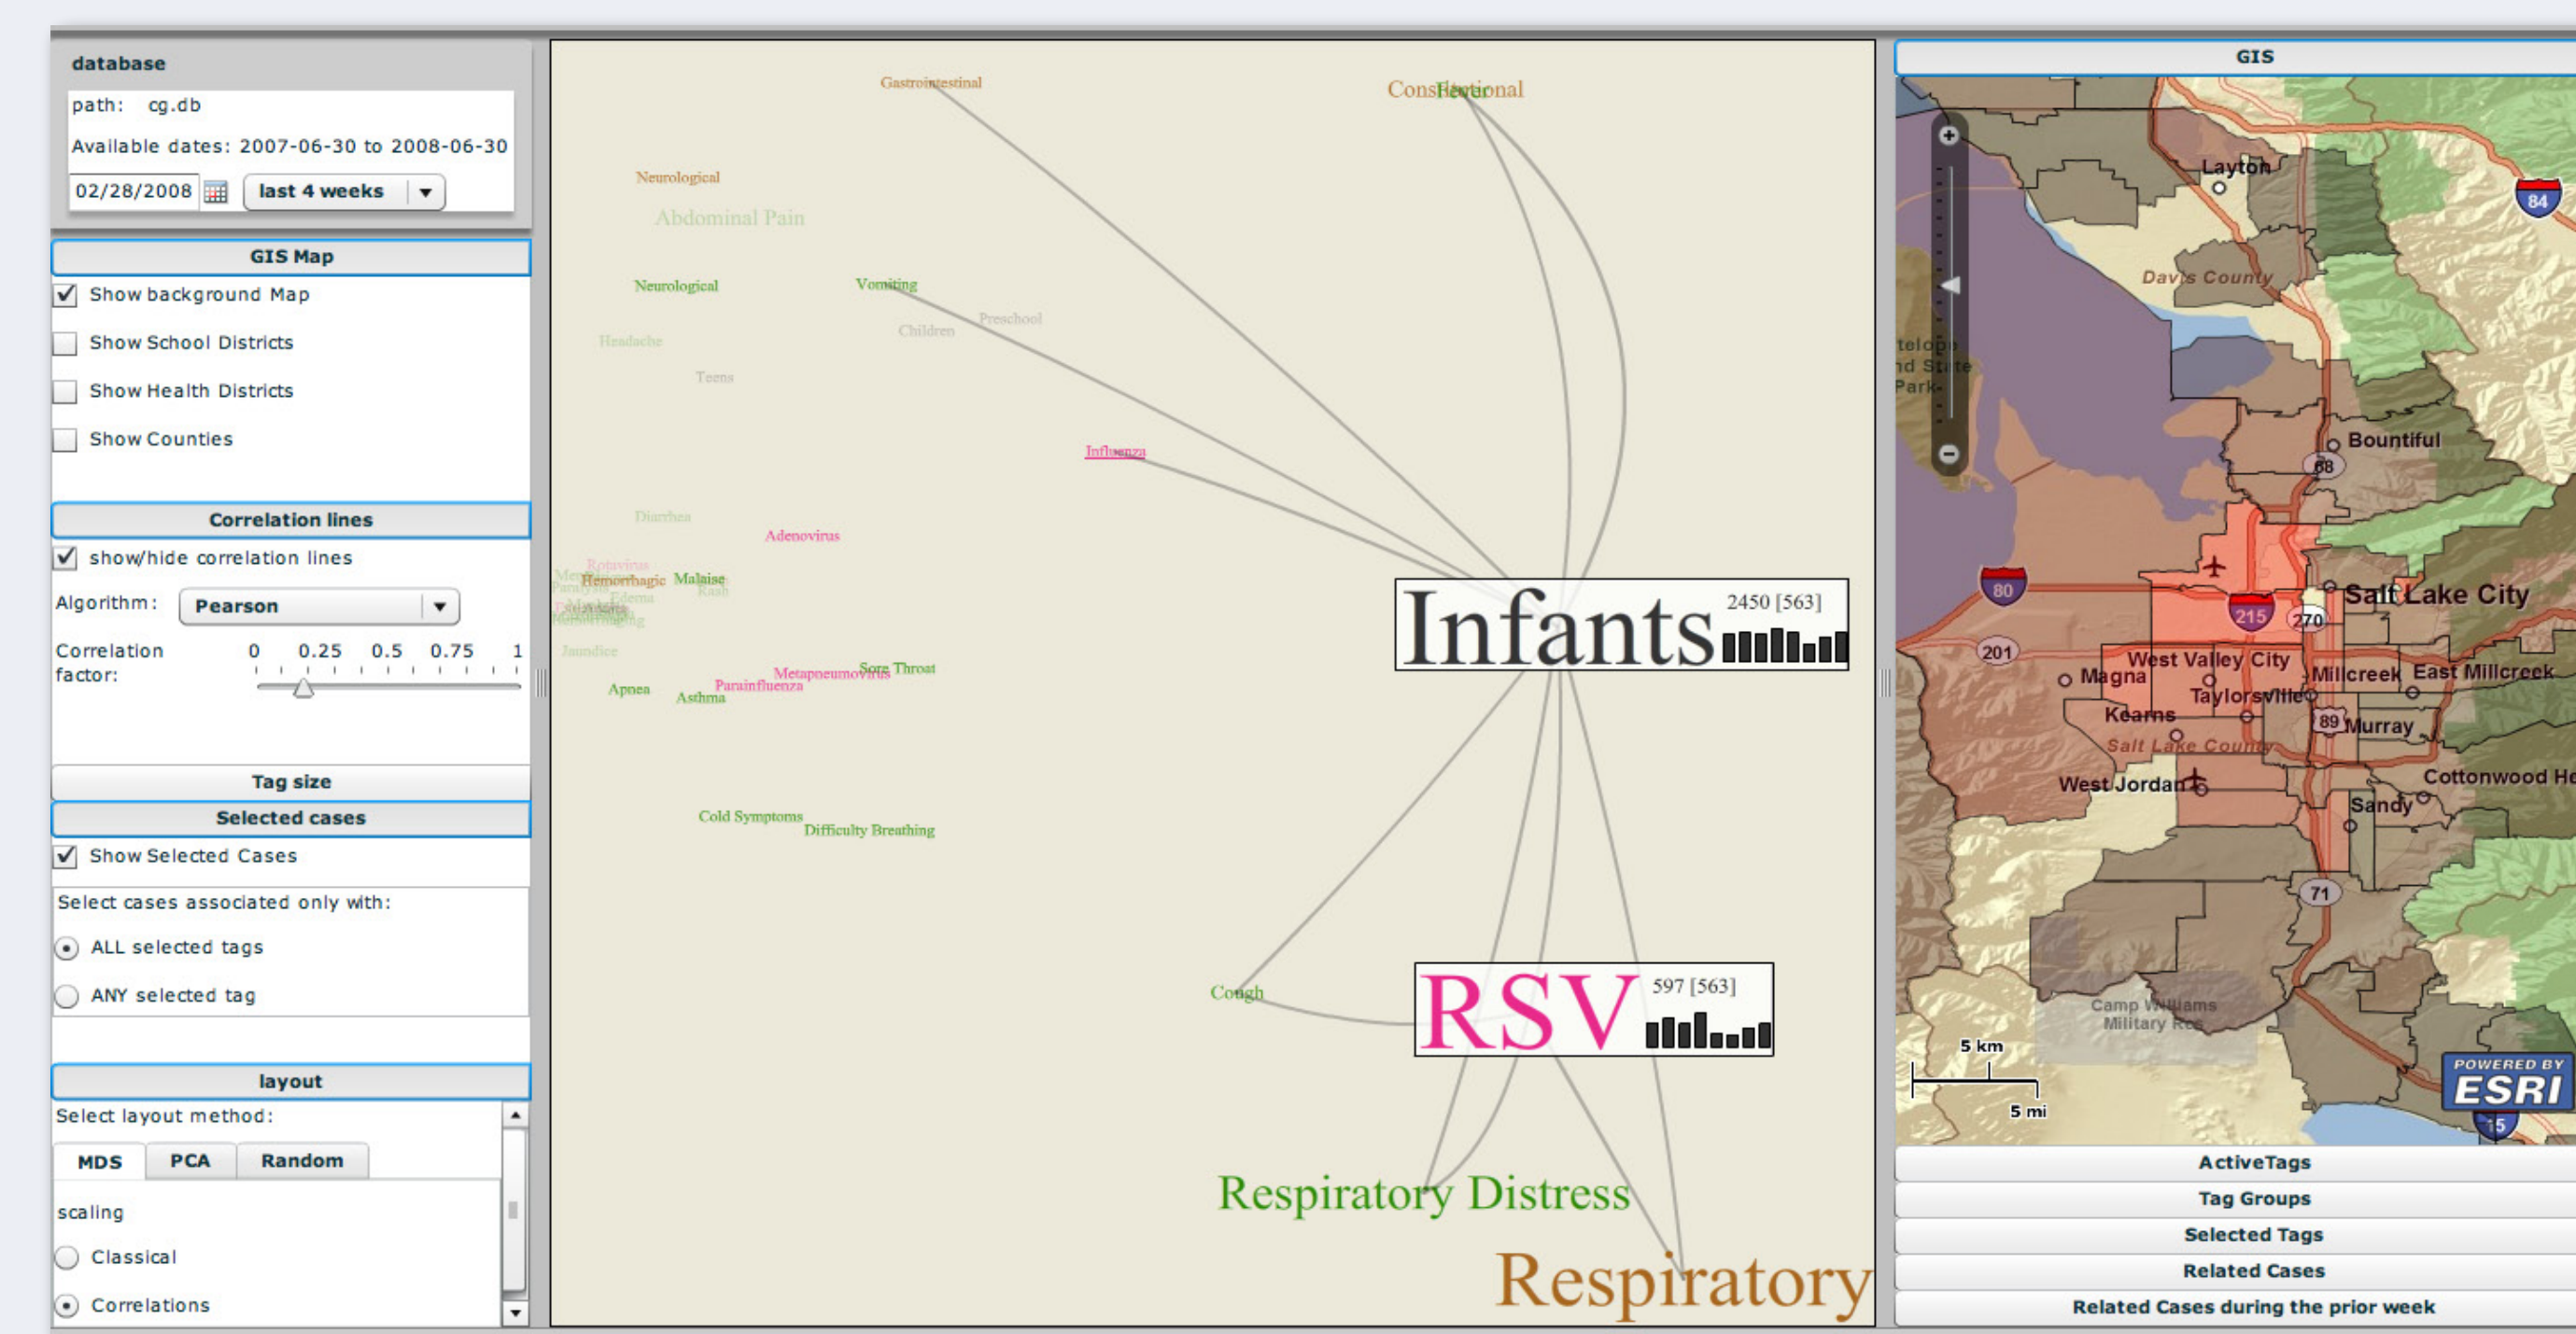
database
path: cg.db
Available dates: 2007-06-30 to 2008-06-30
02/28/2008
last 4 weeks

GIS Map
Show background Map
Show School Districts
Show Health Districts
Show Counties

Correlation lines
show/hide correlation lines
Algorithm: Pearson
Correlation factor: 0 0.25 0.5 0.75 1

Tag size
Selected cases
Show Selected Cases
Select cases associated only with:
ALL selected tags
ANY selected tag

layout
Select layout method:
MDS PCA Random
scaling
Classical
Correlations

Gastrointestinal
Constitutional
Fever
Neurological
Abdominal Pain
Neurological
Vomiting
Preschool
Children
Headache
Teens
Influenza
Diarrhea
Adenovirus
Rotavirus
Hemorrhagic
Malaise
Rash
Edema
Jaundice
Metapneumovirus
Sore Throat
Apnea
Parainfluenza
Asthma
Cold Symptoms
Difficulty Breathing
Infants 2450 [563]
Cough
RSV 597 [563]
Respiratory Distress
Respiratory

GIS
Layton
84
Davis County
Bountiful
68
80
215
270
Salt Lake City
201
West Valley City
Magna
Millcreek
East Millcreek
Taylorsville
Kearns
89
Murray
Salt Lake County
West Jordan
Cottonwood He
Sandy
71
Camp Williams Military Res
5 km
5 mi
POWERED BY ESRI
15
ActiveTags
Tag Groups
Selected Tags
Related Cases
Related Cases during the prior week